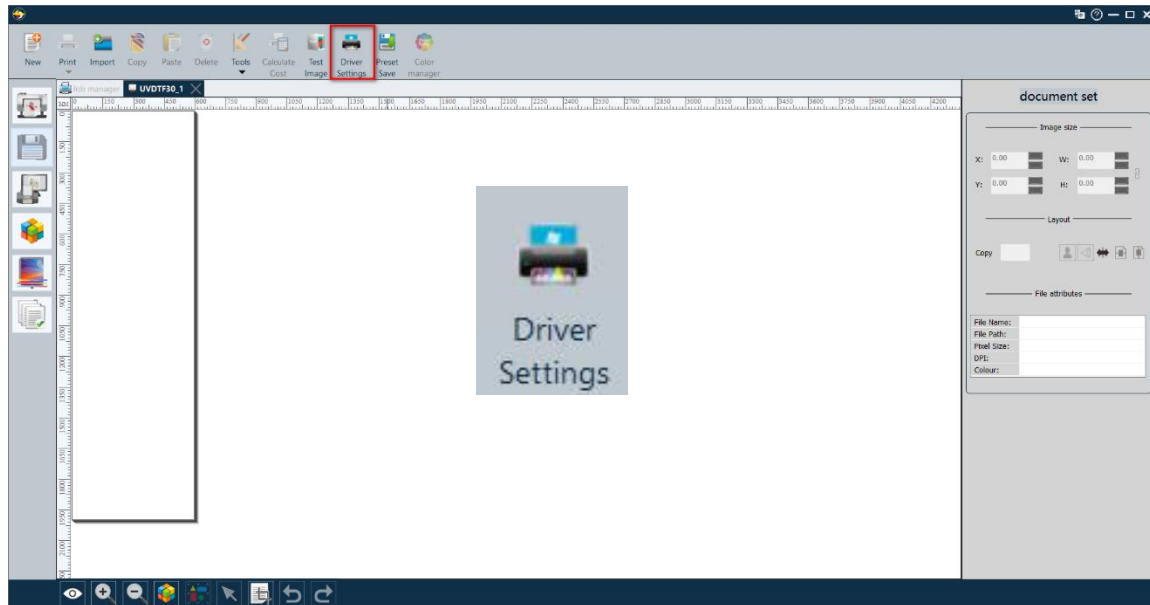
New Print Import Copy Paste Delete Tools Calculate Cost Test Image Driver Settings Preset Save Color manager

Job manager UVDTF30_1

0 150 300 450 600 750 900 1050 1200 1350 1500 1650 1800 1950 2100 2250 2400 2550 2700 2850 3000 3150 3300 3450 3600 3750 3900 4050 4200

Driver Settings

document set

Image size

X: 0.00 W: 0.00

Y: 0.00 H: 0.00

Layout

Copy

File attributes

| File Name: | |
|---|---|
| File Path: | |
| Pixel Size: | |
| DPI: | |
| Colour: | |